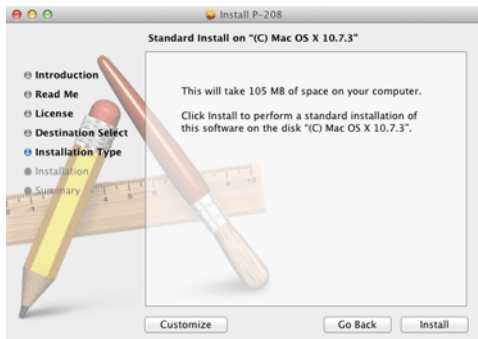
Install P-208

Standard Install on "(C) Mac OS X 10.7.3"

Introduction
Read Me
License
Destination Select
Installation Type
Installation
Summary

This will take 105 MB of space on your computer.

Click Install to perform a standard installation of this software on the disk "(C) Mac OS X 10.7.3".

Customize
Go Back
Install